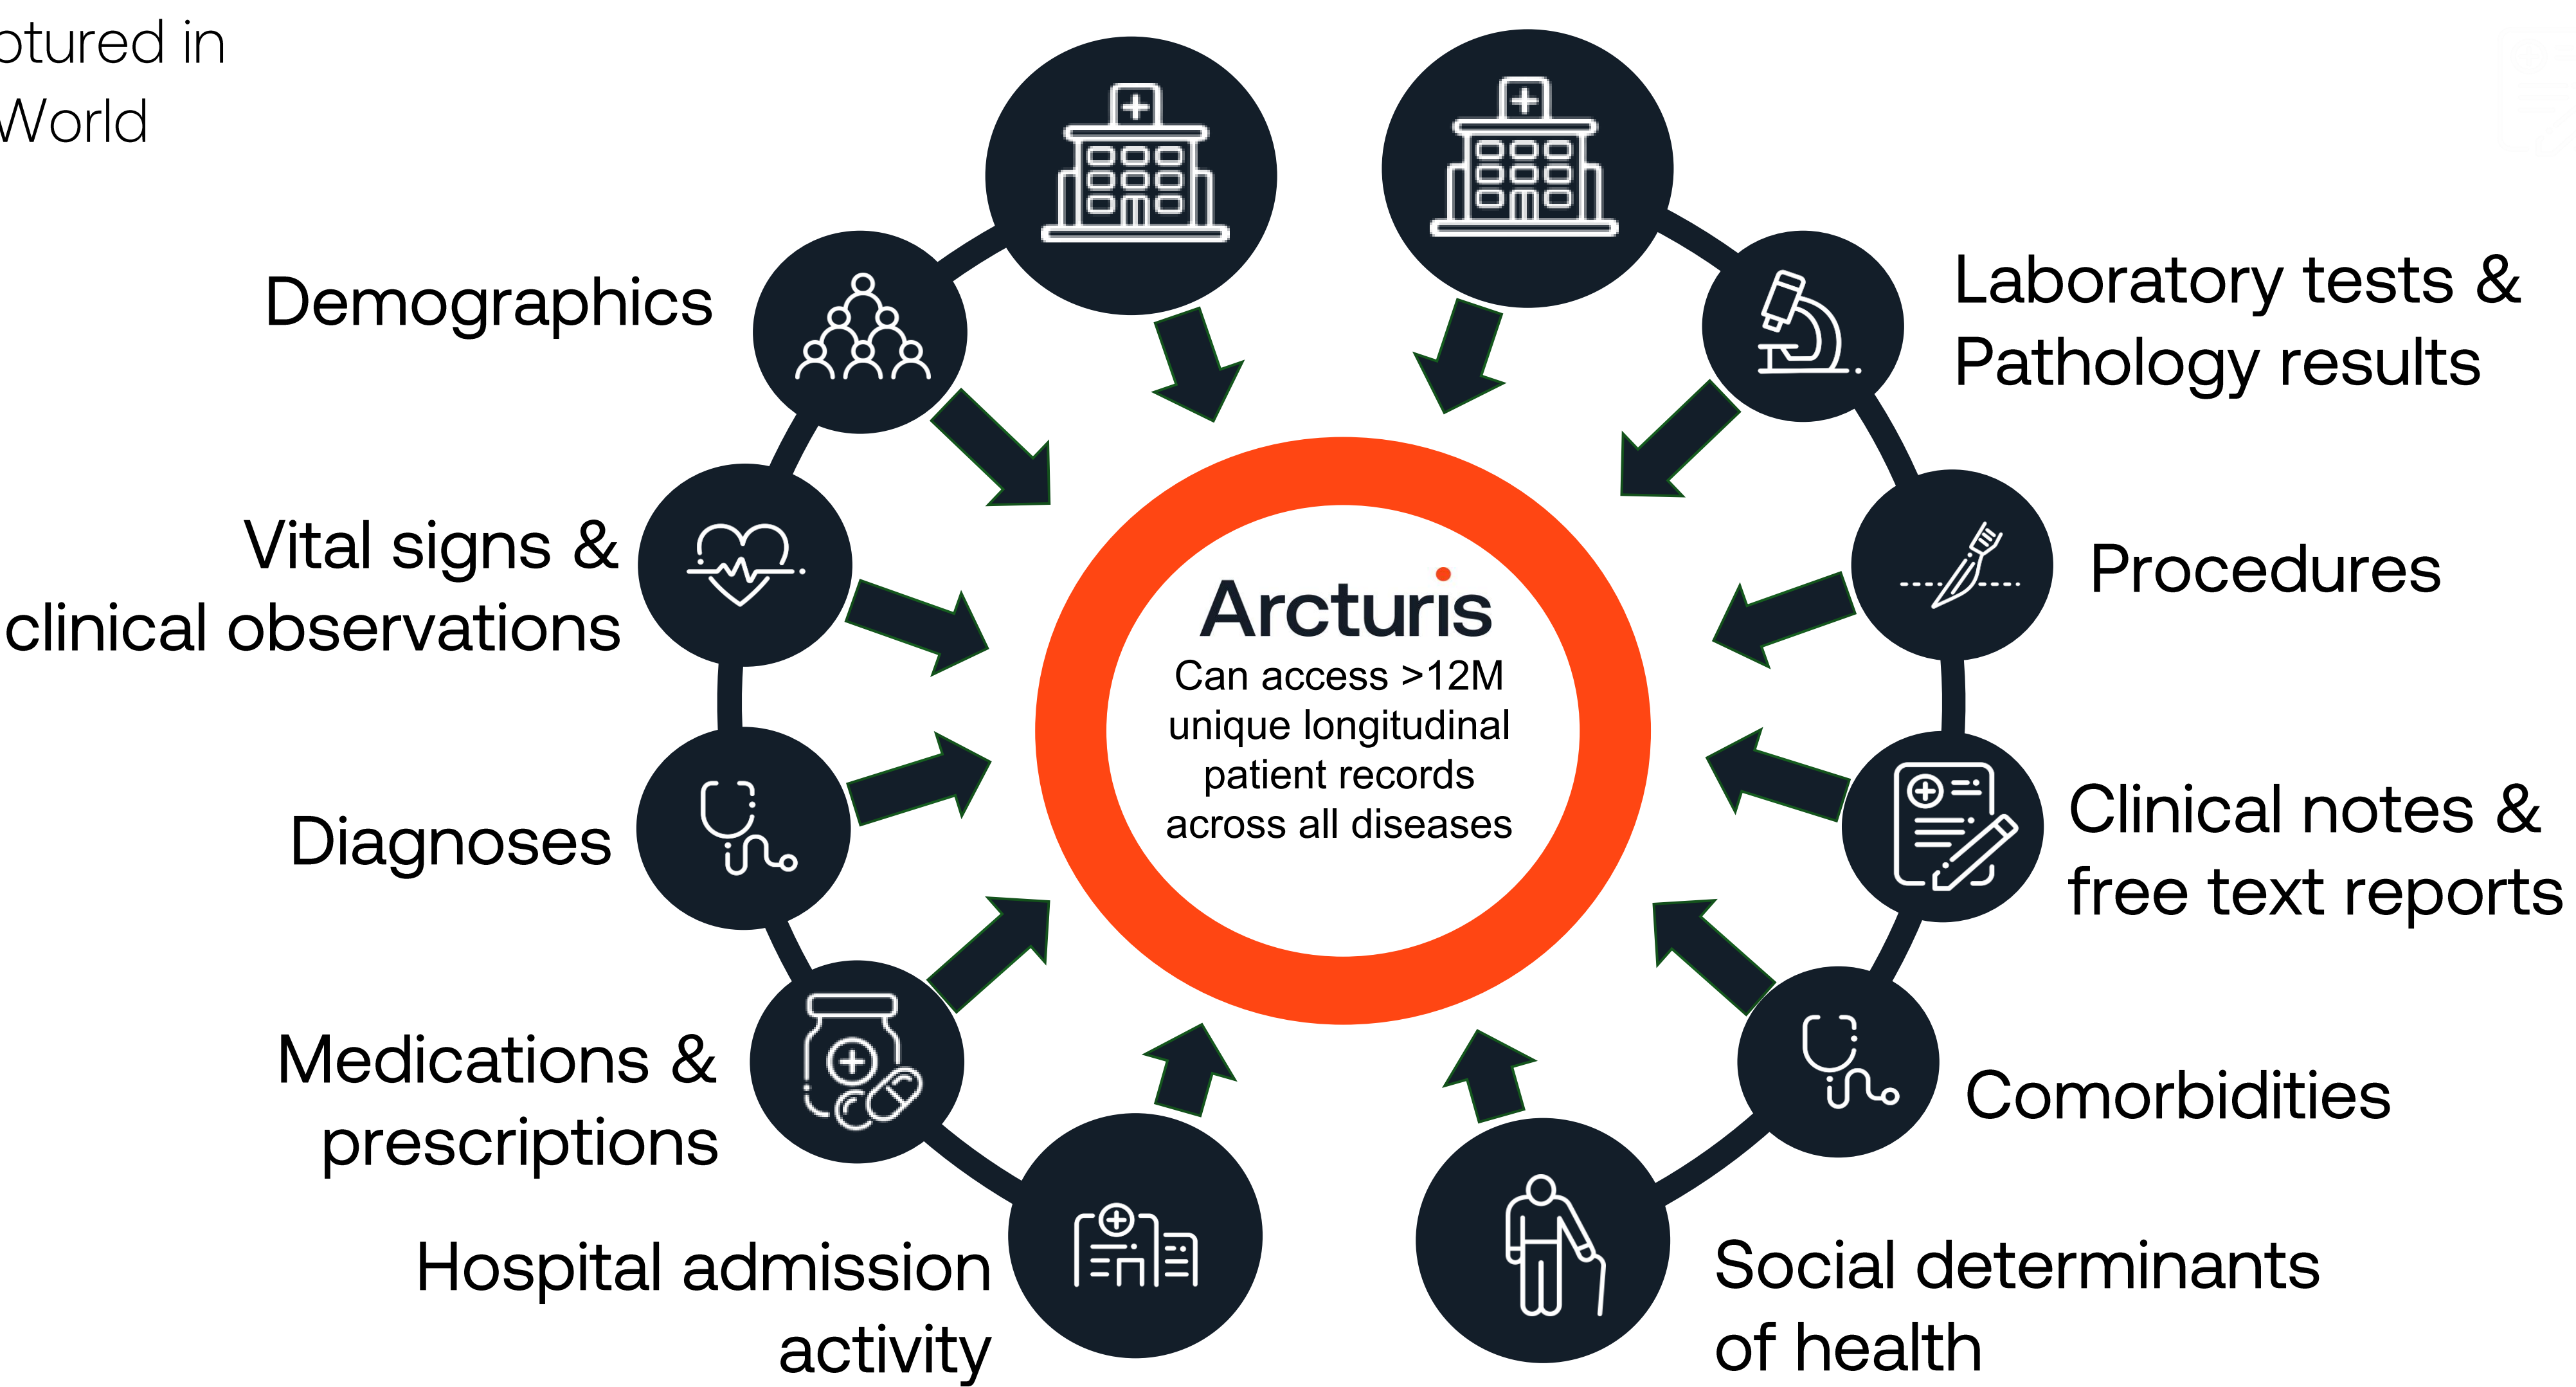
ptured in
World

Demographics

Laboratory tests & Pathology results

Vital signs & clinical observations

Procedures

Arcturis
Can access >12M unique longitudinal patient records across all diseases

Diagnoses

Clinical notes & free text reports

Medications & prescriptions

Comorbidities

Hospital admission activity

Social determinants of health